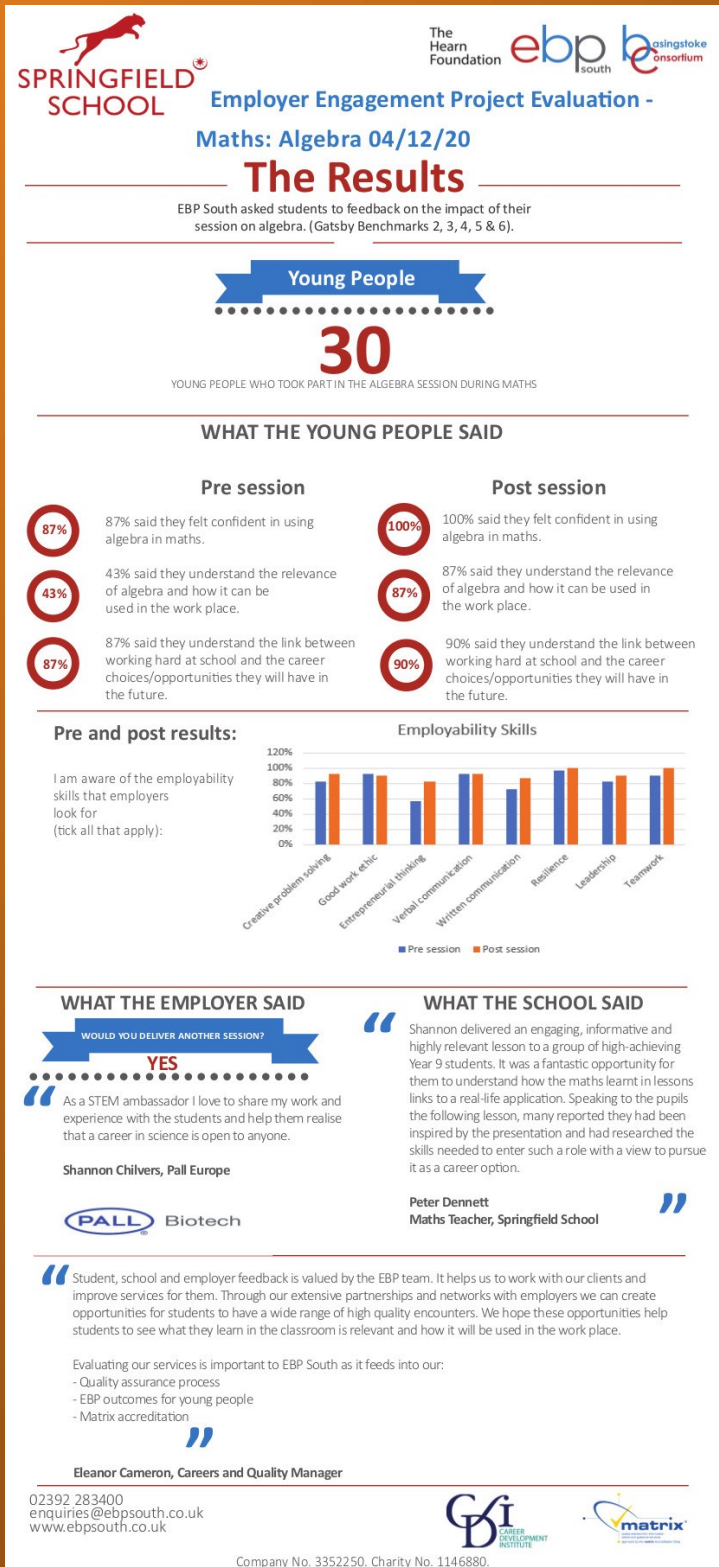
SPRINGFIELD SCHOOL

The Hearn Foundation

ebp south

basingstoke consortium

Employer Engagement Project Evaluation - Maths: Algebra 04/12/20

The Results

EBP South asked students to feedback on the impact of their session on algebra. (Gatsby Benchmarks 2, 3, 4, 5 & 6).

Young People

30

YOUNG PEOPLE WHO TOOK PART IN THE ALGEBRA SESSION DURING MATHS

WHAT THE YOUNG PEOPLE SAID

Pre session

87%

87% said they felt confident in using algebra in maths.

43%

43% said they understand the relevance of algebra and how it can be used in the work place.

87%

87% said they understand the link between working hard at school and the career choices/opportunities they will have in the future.

Post session

100%

100% said they felt confident in using algebra in maths.

87%

87% said they understand the relevance of algebra and how it can be used in the work place.

90%

90% said they understand the link between working hard at school and the career choices/opportunities they will have in the future.

Pre and post results:

I am aware of the employability skills that employers look for (tick all that apply):

Employability Skills

120%
100%
80%
60%
40%
20%
0%

Creative problem solving
Good work ethic
Entrepreneurial thinking
Verbal communication
Written communication
Resilience
Leadership
Teamwork

Pre session
Post session

WHAT THE EMPLOYER SAID

WOULD YOU DELIVER ANOTHER SESSION?

YES

As a STEM ambassador I love to share my work and experience with the students and help them realise that a career in science is open to anyone.

Shannon Chilvers, Pall Europe

PALL Biotech

WHAT THE SCHOOL SAID

Shannon delivered an engaging, informative and highly relevant lesson to a group of high-achieving Year 9 students. It was a fantastic opportunity for them to understand how the maths learnt in lessons links to a real-life application. Speaking to the pupils the following lesson, many reported they had been inspired by the presentation and had researched the skills needed to enter such a role with a view to pursue it as a career option.

Peter Dennett
Maths Teacher, Springfield School

Student, school and employer feedback is valued by the EBP team. It helps us to work with our clients and improve services for them. Through our extensive partnerships and networks with employers we can create opportunities for students to have a wide range of high quality encounters. We hope these opportunities help students to see what they learn in the classroom is relevant and how it will be used in the work place.

Evaluating our services is important to EBP South as it feeds into our:
- Quality assurance process
- EBP outcomes for young people
- Matrix accreditation

Eleanor Cameron, Careers and Quality Manager

02392 283400
enquiries@ebpsouth.co.uk
www.ebpsouth.co.uk

CDI CAREER DEVELOPMENT INSTITUTE

matrix

Company No. 3352250. Charity No. 1146880.